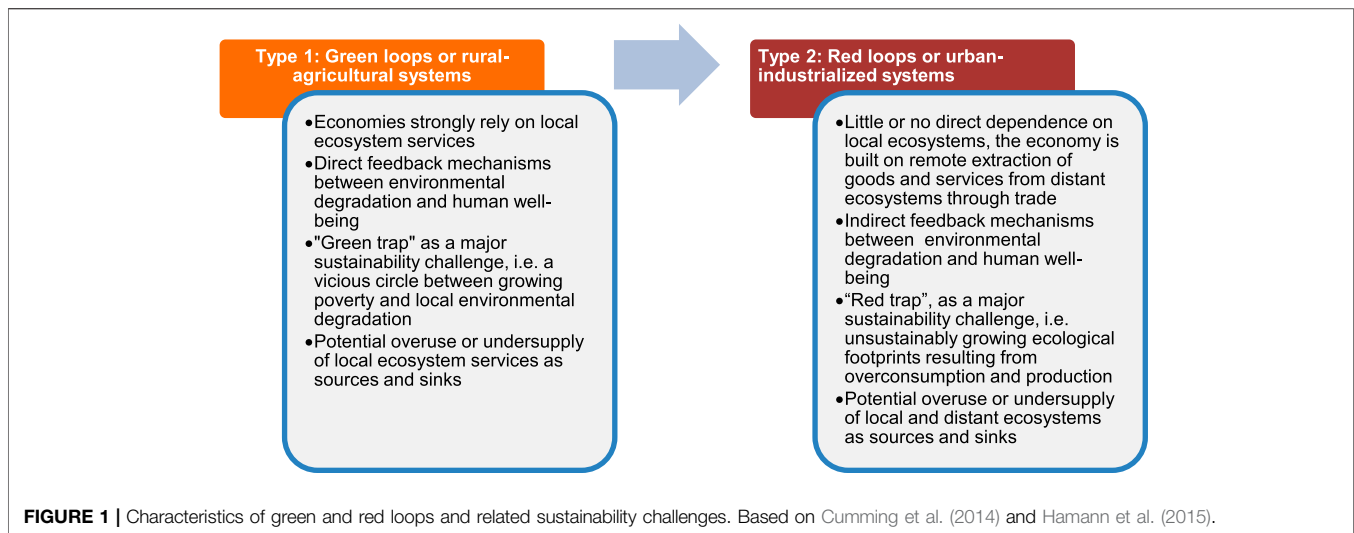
Type 1: Green loops or rural-agricultural systems

•Economies strongly rely on local ecosystem services
•Direct feedback mechanisms between environmental degradation and human well-being
•"Green trap" as a major sustainability challenge, i.e. a vicious circle between growing poverty and local environmental degradation
•Potential overuse or undersupply of local ecosystem services as sources and sinks

Type 2: Red loops or urban-industrialized systems

•Little or no direct dependence on local ecosystems, the economy is built on remote extraction of goods and services from distant ecosystems through trade
•Indirect feedback mechanisms between environmental degradation and human well-being
•"Red trap", as a major sustainability challenge, i.e. unsustainably growing ecological footprints resulting from overconsumption and production
•Potential overuse or undersupply of local and distant ecosystems as sources and sinks

FIGURE 1 | Characteristics of green and red loops and related sustainability challenges. Based on Cumming et al. (2014) and Hamann et al. (2015).